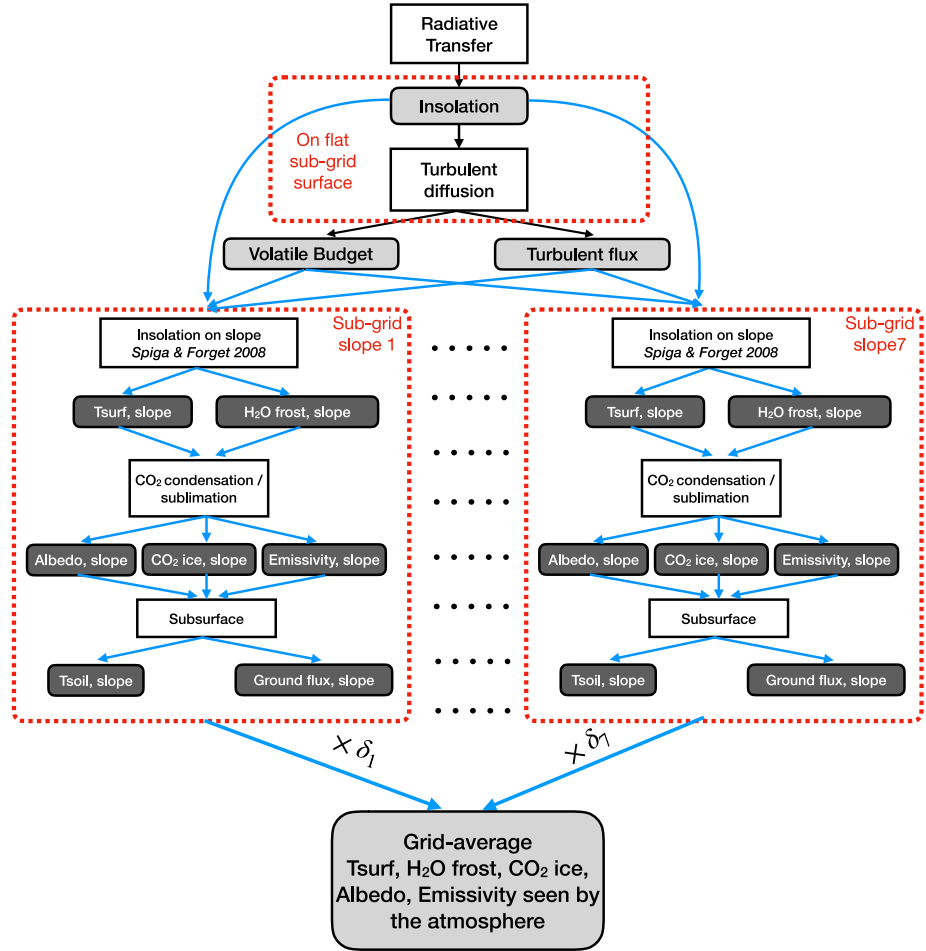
Radiative Transfer

Insolation

On flat sub-grid surface

Turbulent diffusion

Volatile Budget

Turbulent flux

Sub-grid slope 1

Insolation on slope
*Spiga & Forget 2008*

Tsurf, slope

$H_2O$ frost, slope

$CO_2$ condensation / sublimation

Albedo, slope

$CO_2$ ice, slope

Emissivity, slope

Subsurface

Tsoil, slope

Ground flux, slope

Sub-grid slope7

Insolation on slope
*Spiga & Forget 2008*

Tsurf, slope

$H_2O$ frost, slope

$CO_2$ condensation / sublimation

Albedo, slope

$CO_2$ ice, slope

Emissivity, slope

Subsurface

Tsoil, slope

Ground flux, slope

$\times \delta_1$

$\times \delta_7$

Grid-average
Tsurf, $H_2O$ frost, $CO_2$ ice, Albedo, Emissivity seen by the atmosphere